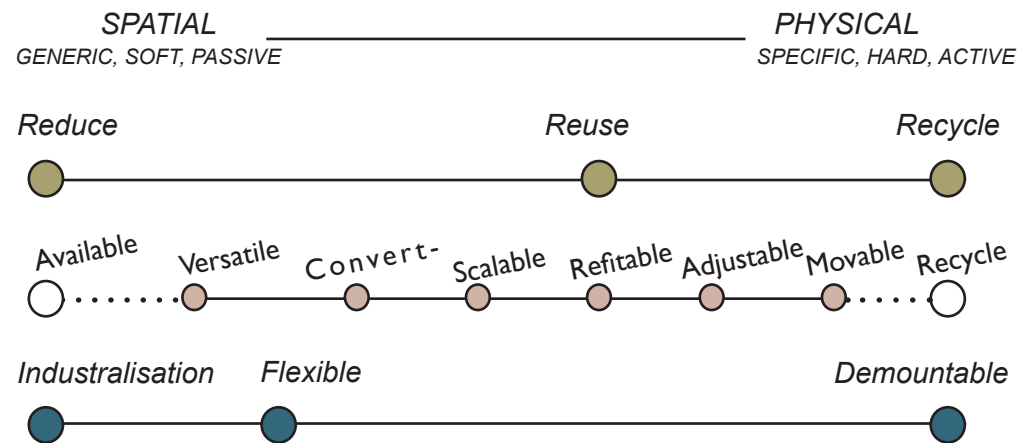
SPATIAL
GENERIC, SOFT, PASSIVE

PHYSICAL
SPECIFIC, HARD, ACTIVE

Reduce

Reuse

Recycle

Available

Versatile

Convert-

Scalable

Refitable

Adjustable

Movable

Recycle

Industralisation

Flexible

Demountable